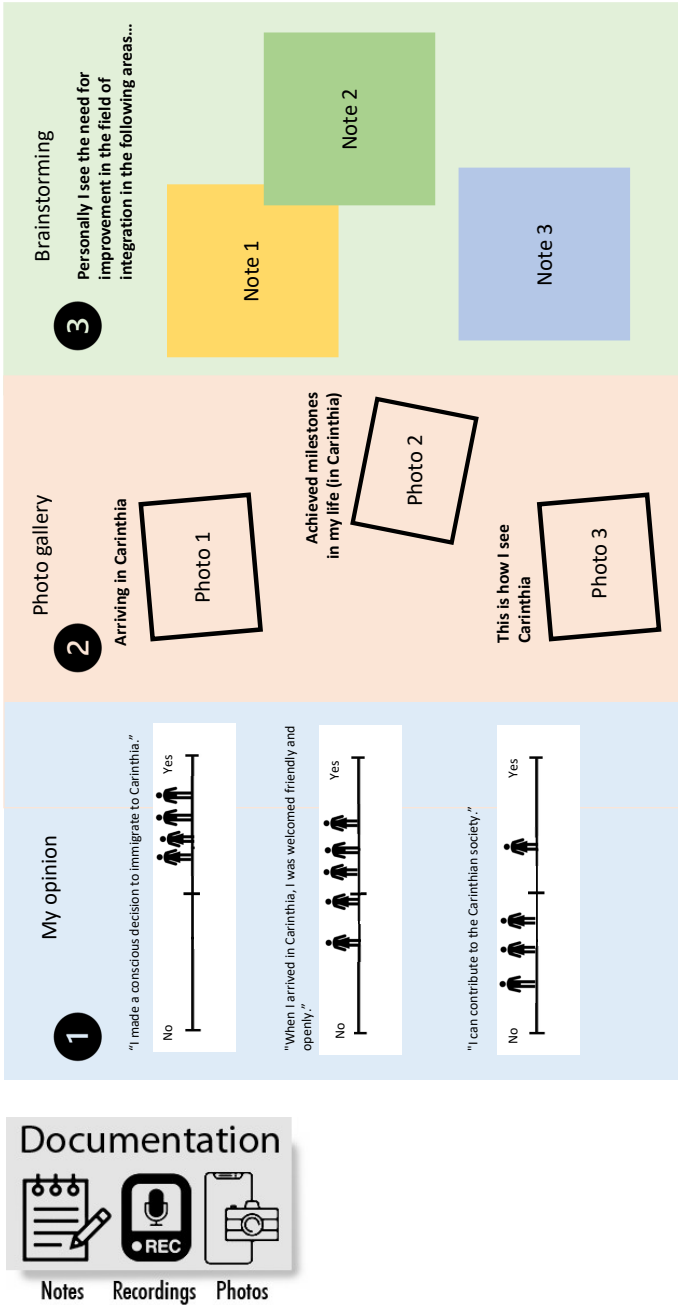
1 My opinion

"I made a conscious decision to immigrate to Carinthia."

No

Yes

"When I arrived in Carinthia, I was welcomed friendly and openly."

No

Yes

"I can contribute to the Carinthian society."

No

Yes

2 Photo gallery

Arriving in Carinthia

Photo 1

Achieved milestones in my life (in Carinthia)

Photo 2

This is how I see Carinthia

Photo 3

3 Brainstorming

Personally I see the need for improvement in the field of integration in the following areas...

Note 1

Note 2

Note 3

Documentation

REC

Notes Recordings Photos